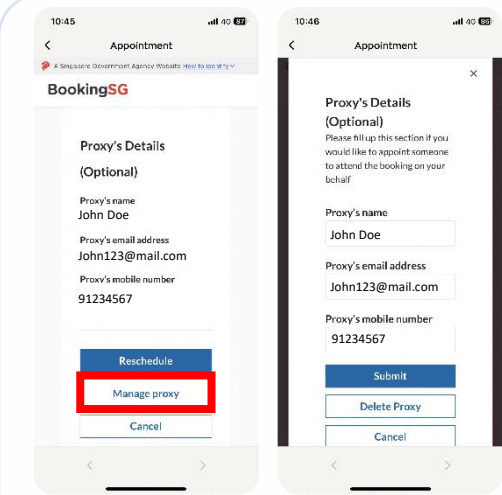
10:45
4G 57
<
Appointment
A Singapore Government Agency Website How to identify
BookingSG

Proxy's Details (Optional)

Proxy's name
John Doe

Proxy's email address
John123@mail.com

Proxy's mobile number
91234567

Reschedule
Manage proxy
Cancel

<
>

10:46
4G 56
<
Appointment
×

Proxy's Details (Optional)
Please fill up this section if you would like to appoint someone to attend the booking on your behalf

Proxy's name
John Doe

Proxy's email address
John123@mail.com

Proxy's mobile number
91234567

Submit
Delete Proxy
Cancel

<
>